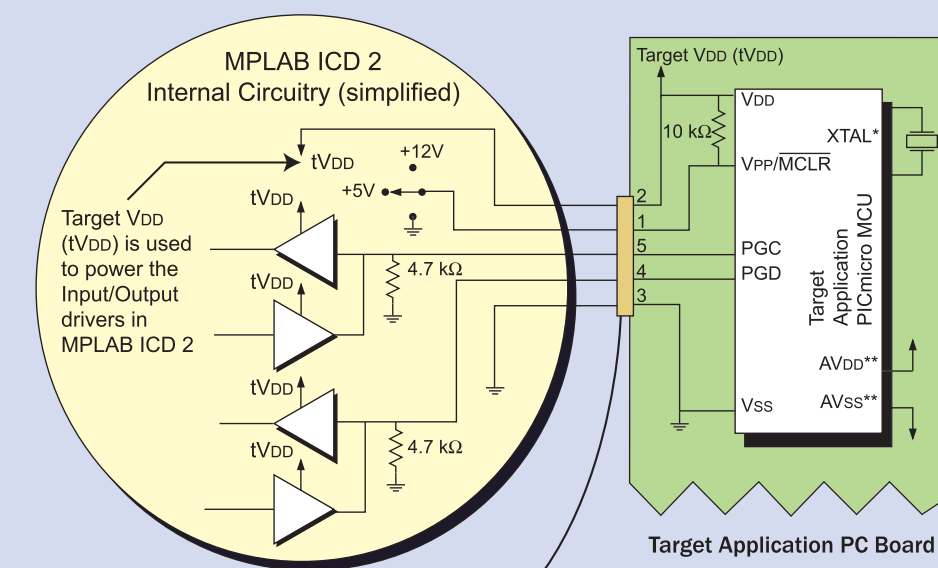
MPLAB ICD 2
Internal Circuitry (simplified)

tVDD
+12V
+5V

Target VDD (tVDD) is used to power the Input/Output drivers in MPLAB ICD 2

tVDD
tVDD
tVDD
tVDD

4.7 kΩ
4.7 kΩ

2
1
5
4
3

Target VDD (tVDD)
10 kΩ
VDD
VPP/$\overline{MCLR}$
XTAL*
PGC
PGD
Target Application PICmicro MCU
AVDD**
VSS
AVSS**

Target Application PC Board